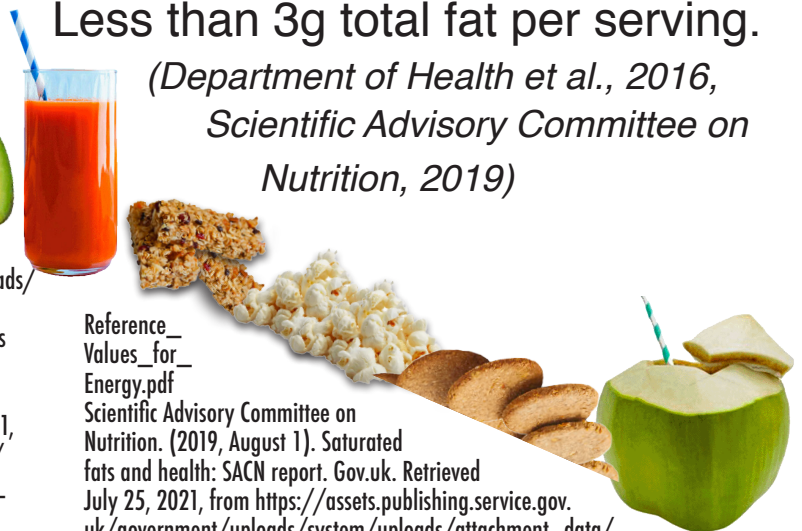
Less than 3g total fat per serving.

(Department of Health et al., 2016, Scientific Advisory Committee on Nutrition, 2019)

ads/

s

1,

Reference_ Values_for_ Energy.pdf
Scientific Advisory Committee on Nutrition. (2019, August 1). Saturated fats and health: SACN report. Gov.uk. Retrieved July 25, 2021, from https://assets.publishing.service.gov.uk/government/uploads/system/uploads/attachment_data/